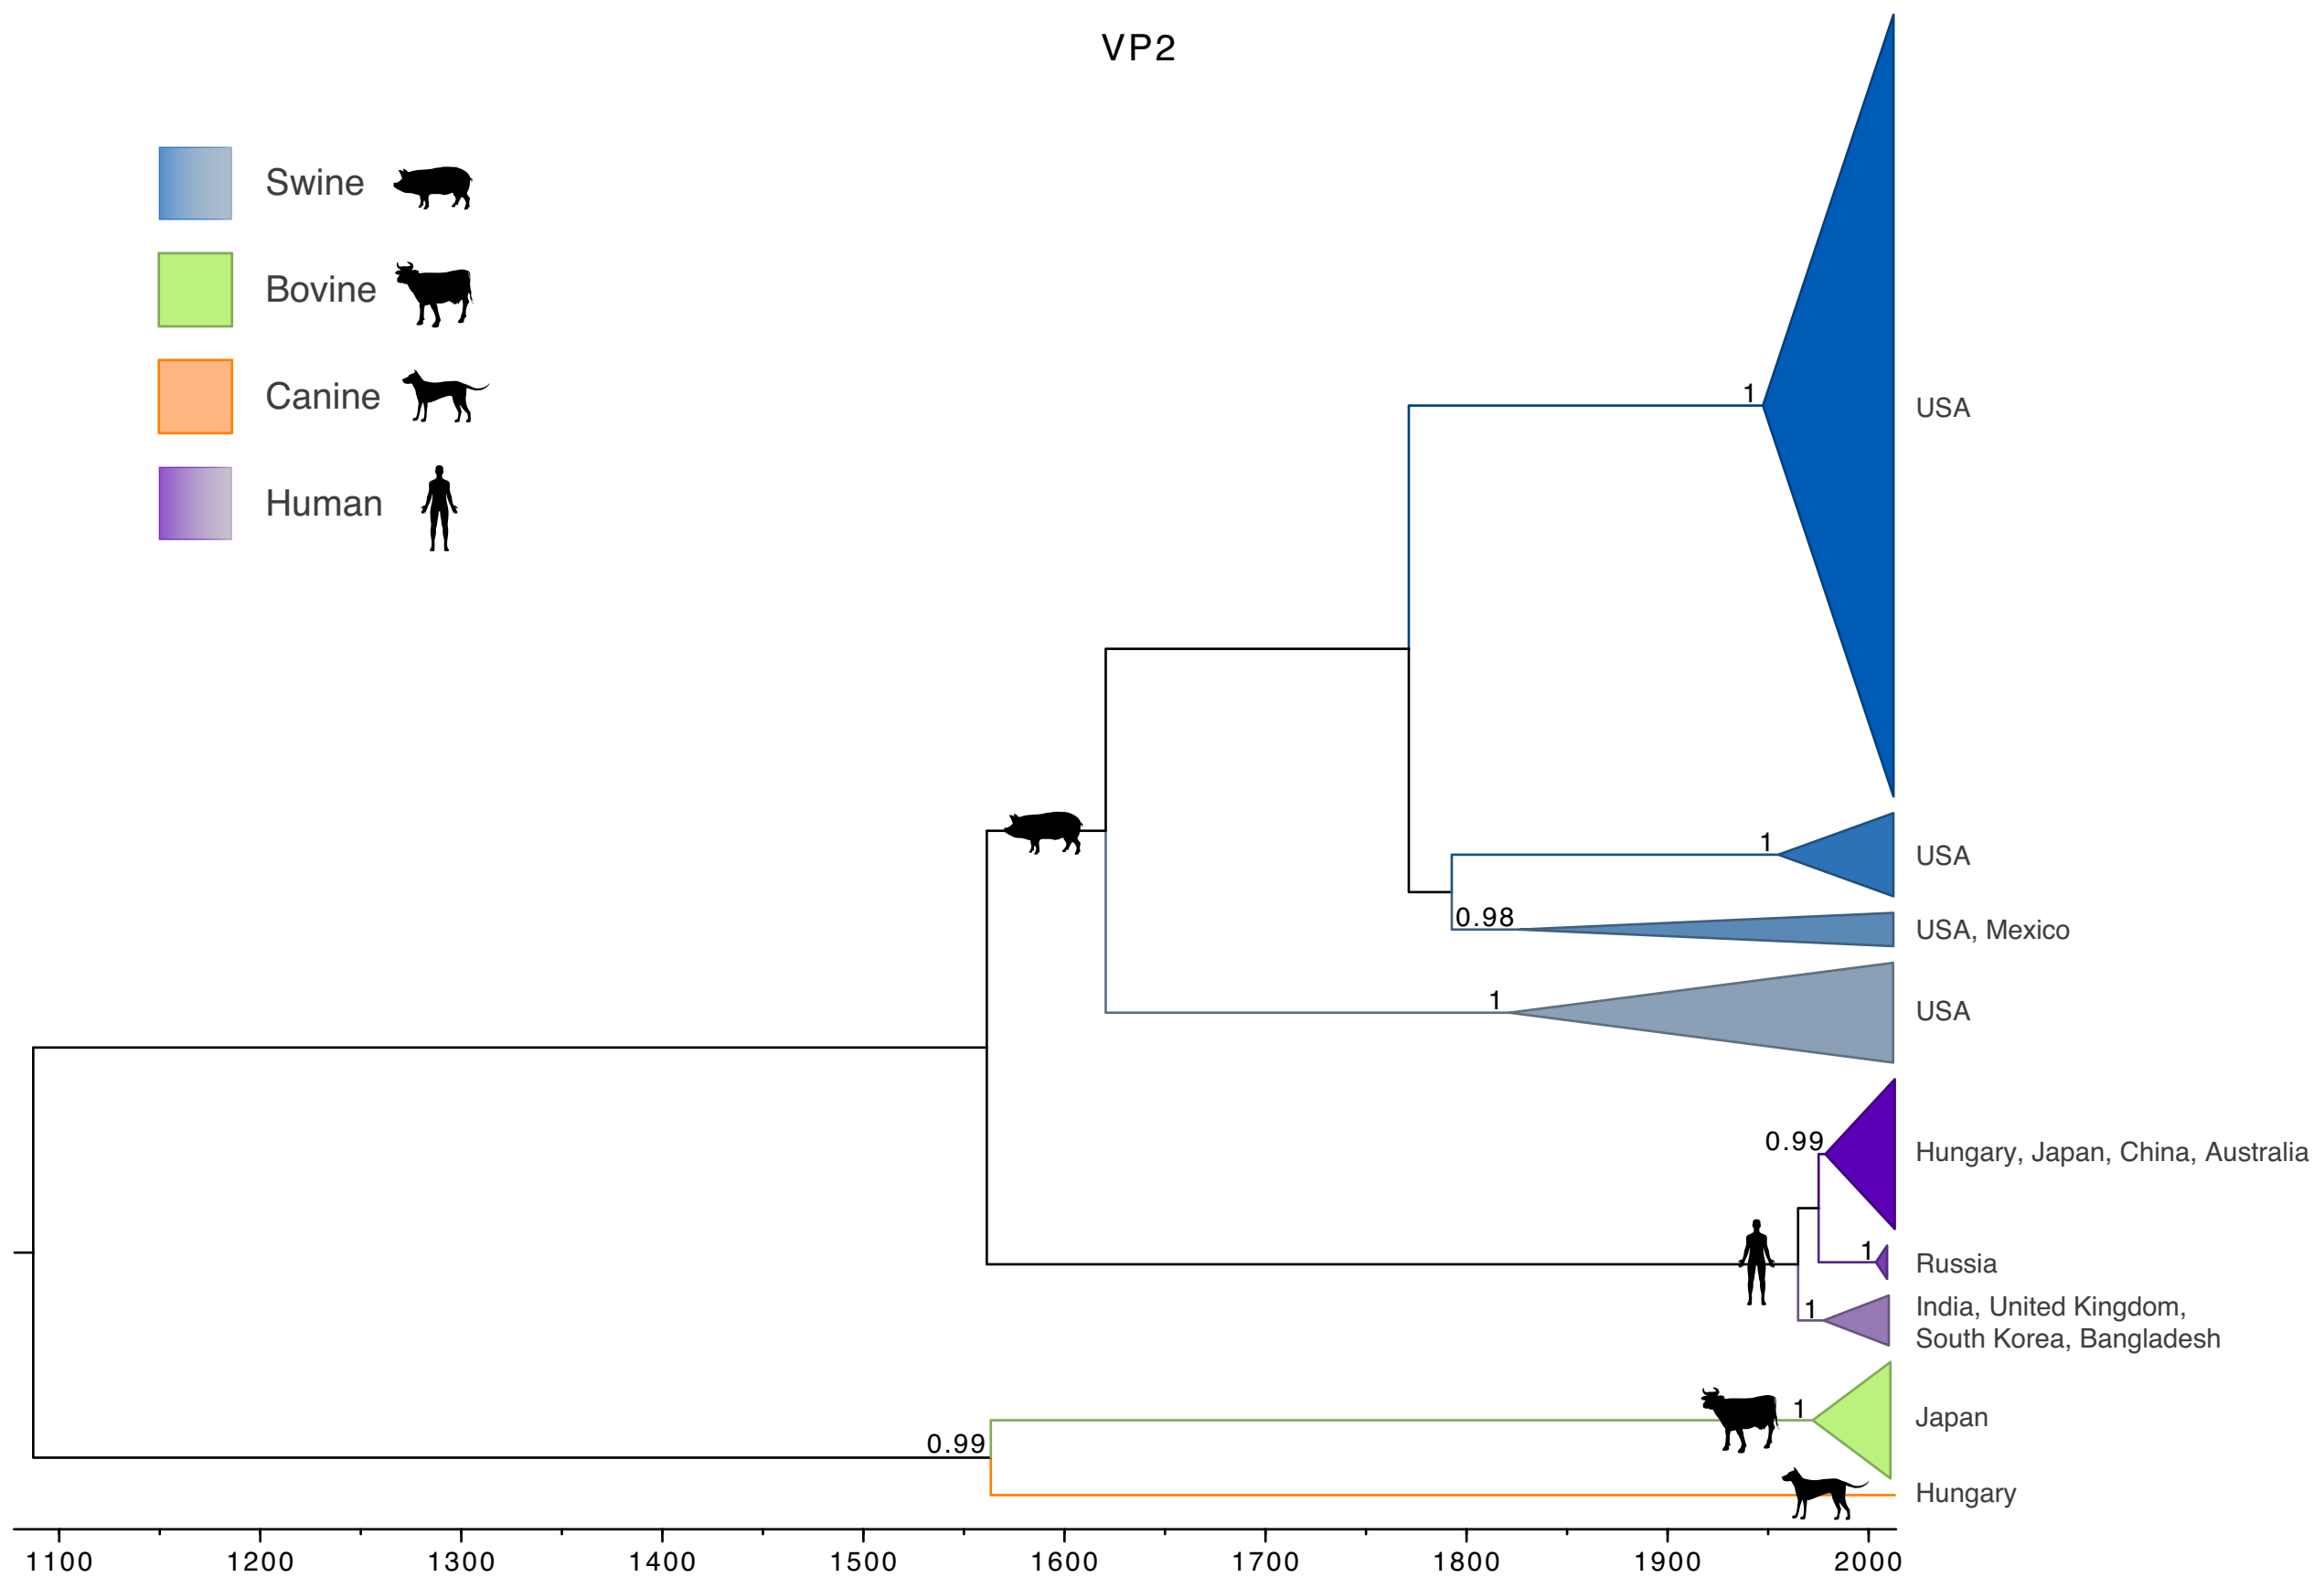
VP2

Swine

Bovine

Canine

Human

1

USA

1

USA

0.98

USA, Mexico

1

USA

0.99

Hungary, Japan, China, Australia

1

Russia

1

India, United Kingdom, South Korea, Bangladesh

1

Japan

0.99

Hungary

1100 1200 1300 1400 1500 1600 1700 1800 1900 2000